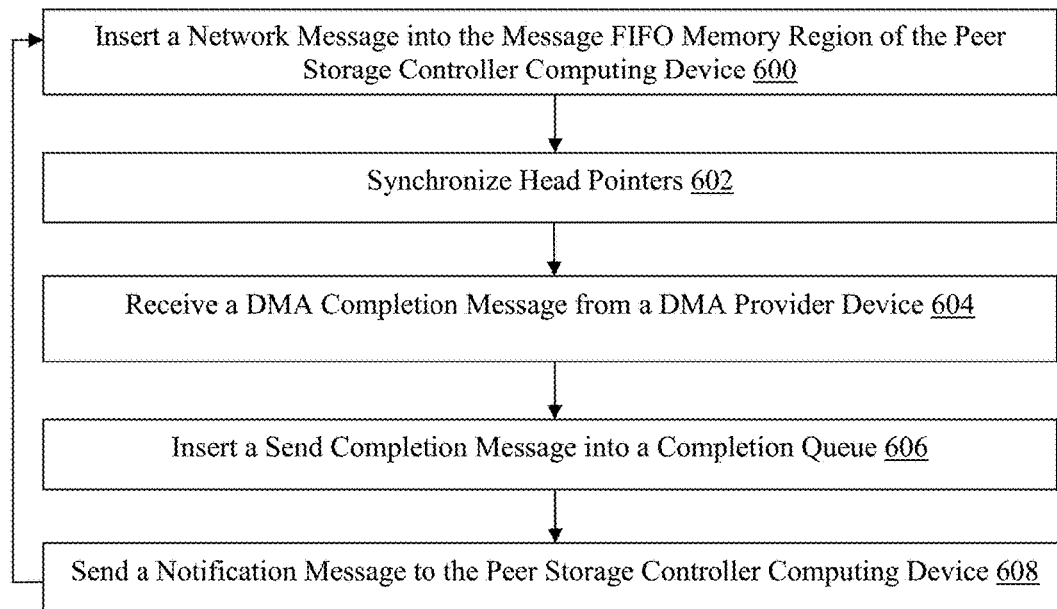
Insert a Network Message into the Message FIFO Memory Region of the Peer Storage Controller Computing Device 600

Synchronize Head Pointers 602

Receive a DMA Completion Message from a DMA Provider Device 604

Insert a Send Completion Message into a Completion Queue 606

Send a Notification Message to the Peer Storage Controller Computing Device 608